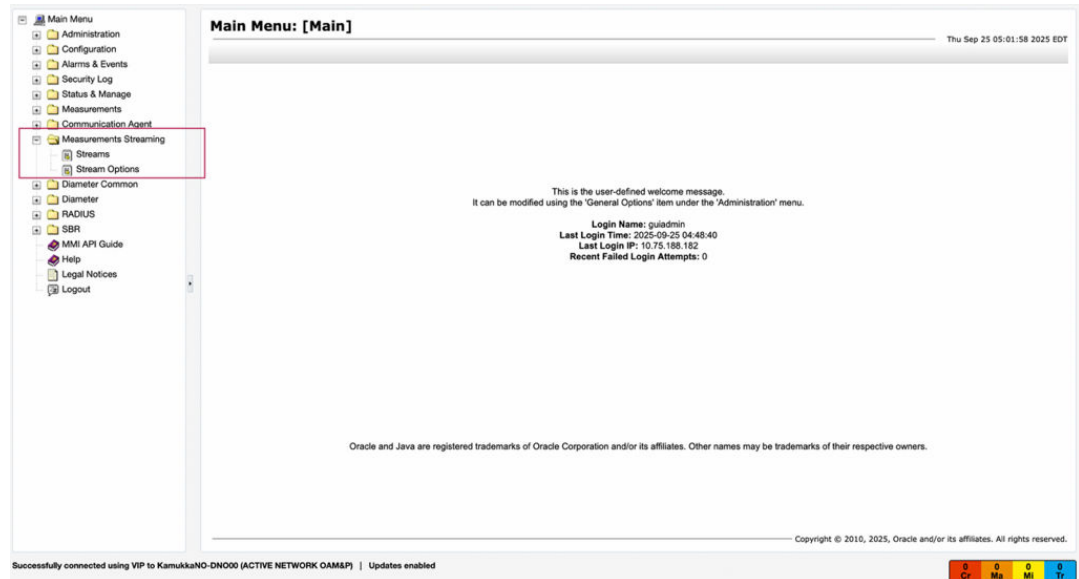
Main Menu
Administration
Configuration
Alarms & Events
Security Log
Status & Manage
Measurements
Communication Agent
Measurements Streaming
Streams
Stream Options
Diameter Common
Diameter
RADIUS
SBR
MMI API Guide
Help
Legal Notices
Logout

Main Menu: [Main]

Thu Sep 25 05:01:58 2025 EDT

This is the user-defined welcome message.
It can be modified using the 'General Options' item under the 'Administration' menu.

Login Name: guiadmin
Last Login Time: 2025-09-25 04:48:40
Last Login IP: 10.75.188.182
Recent Failed Login Attempts: 0

Oracle and Java are registered trademarks of Oracle Corporation and/or its affiliates. Other names may be trademarks of their respective owners.

Copyright © 2010, 2025, Oracle and/or its affiliates. All rights reserved.

Successfully connected using VIP to KamukkaNO-DNO00 (ACTIVE NETWORK OAM&P) | Updates enabled

0 Cr 0 Ma 0 Mi 0 Tr